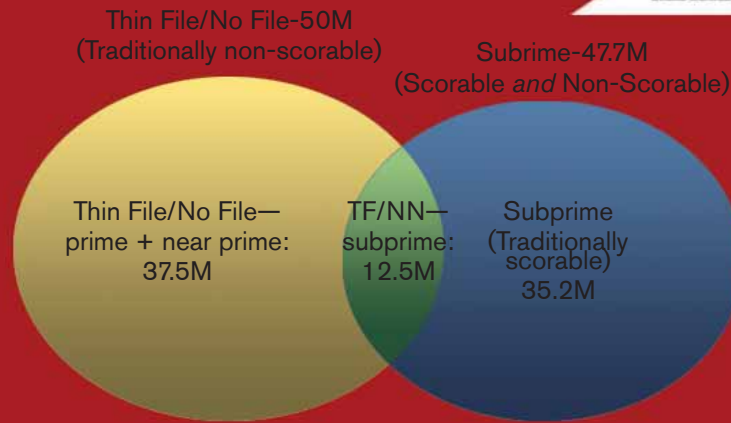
Thin File/No File-50M
(Traditionally non-scorable)

Subrime-47.7M
(Scorable *and* Non-Scorable)

Thin File/No File—
prime + near prime:
37.5M

TF/NN—
subprime:
12.5M

Subprime
(Traditionally
scorable)
35.2M